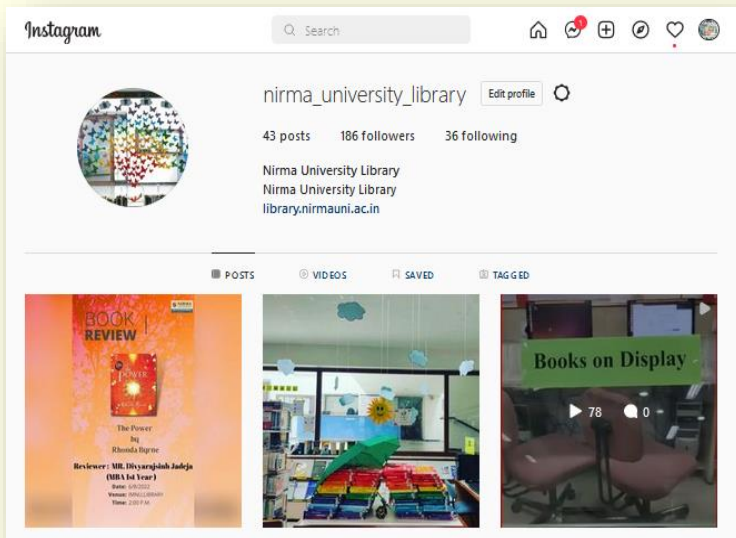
Instagram

Search

1

nirma_university_library Edit profile

43 posts 186 followers 36 following

Nirma University Library
Nirma University Library
library.nirmauni.ac.in

POSTS VIDEOS SAVED TAGGED

BOOK REVIEW

THE POWER

The Power
by
Rhonda Byrne

Reviewer : MR. Divyarajsinh Jadeja (MBA 1st Year)
Date: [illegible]
Venue: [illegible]
Time: 2:00 P.M.

Books on Display

78 0